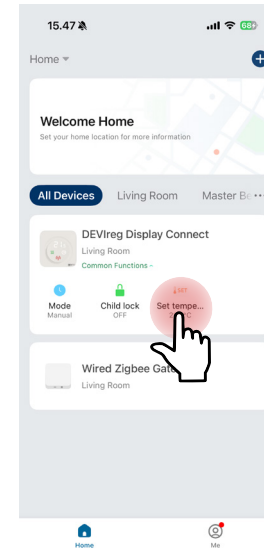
15.47

68

Home

Welcome Home

Set your home location for more information

All Devices

Living Room

Master Be

DEVIreg Display Connect

Living Room

Common Functions

Mode

Manual

Child lock

OFF

Set tempe...

Wired Zigbee Gat

Living Room

Home

Me